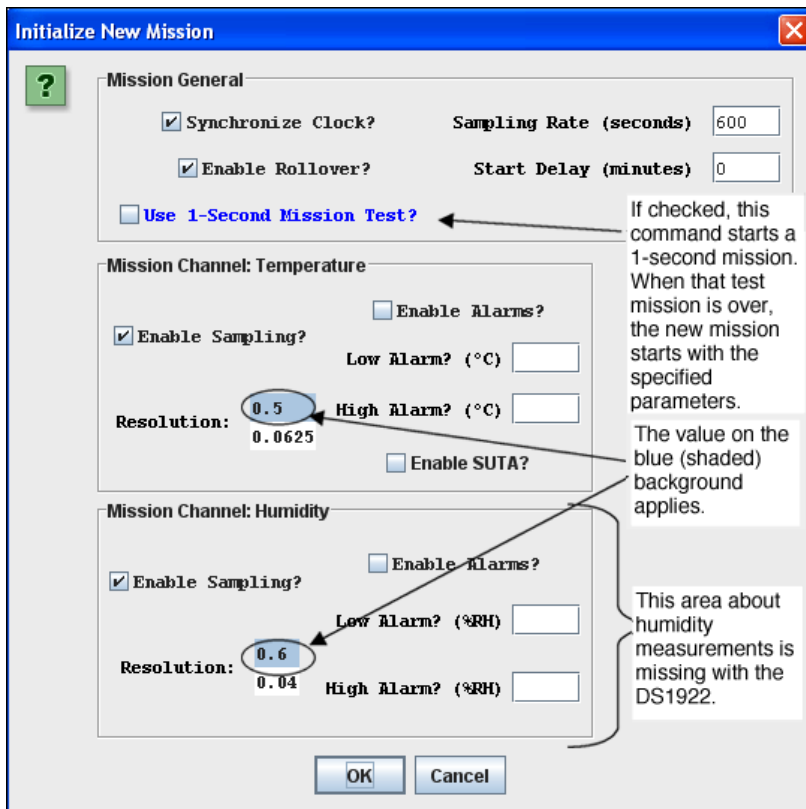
Initialize New Mission

?

Mission General

Synchronize Clock?

Sampling Rate (seconds) 600

Enable Rollover?

Start Delay (minutes) 0

Use 1-Second Mission Test?

If checked, this command starts a 1-second mission. When that test mission is over, the new mission starts with the specified parameters.

Mission Channel: Temperature

Enable Alarms?

Enable Sampling?

Low Alarm? (°C)

Resolution: 0.5 0.0625

High Alarm? (°C)

Enable SUTA?

The value on the blue (shaded) background applies.

Mission Channel: Humidity

Enable Alarms?

Enable Sampling?

Low Alarm? (%RH)

Resolution: 0.6 0.04

High Alarm? (%RH)

This area about humidity measurements is missing with the DS1922.

OK

Cancel